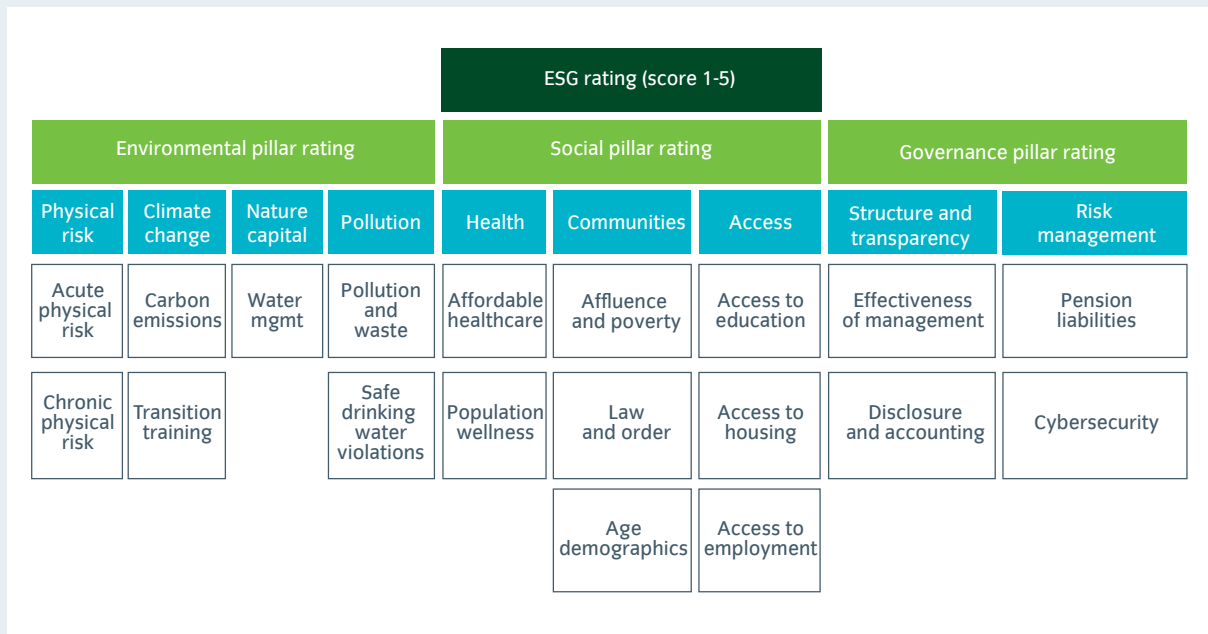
ESG rating (score 1-5)

Environmental pillar rating

Social pillar rating

Governance pillar rating

Physical risk

Climate change

Nature capital

Pollution

Health

Communities

Access

Structure and transparency

Risk management

Acute physical risk

Carbon emissions

Water mgmt

Pollution and waste

Affordable healthcare

Affluence and poverty

Access to education

Effectiveness of management

Pension liabilities

Chronic physical risk

Transition training

Safe drinking water violations

Population wellness

Law and order

Access to housing

Disclosure and accounting

Cybersecurity

Age demographics

Access to employment